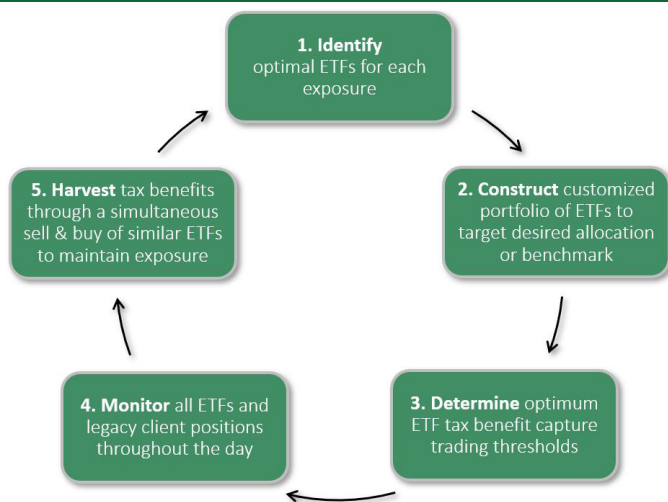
**1. Identify** optimal ETFs for each exposure

**2. Construct** customized portfolio of ETFs to target desired allocation or benchmark

**3. Determine** optimum ETF tax benefit capture trading thresholds

**4. Monitor** all ETFs and legacy client positions throughout the day

**5. Harvest** tax benefits through a simultaneous sell & buy of similar ETFs to maintain exposure